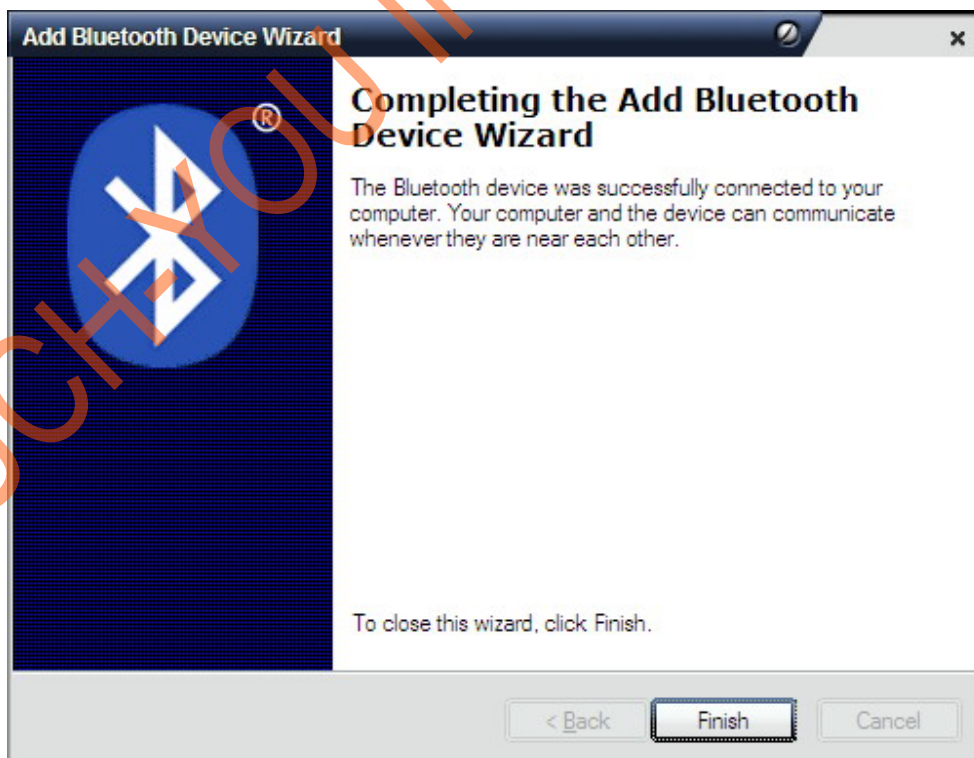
Add Bluetooth Device Wizard

×

Completing the Add Bluetooth Device Wizard

The Bluetooth device was successfully connected to your computer. Your computer and the device can communicate whenever they are near each other.

To close this wizard, click Finish.

< Back

Finish

Cancel

CHYOU II